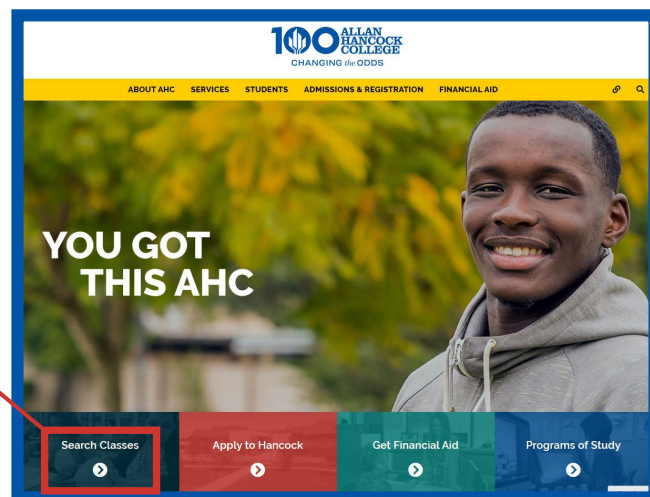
100 ALLAN HANCOCK COLLEGE
CHANGING the ODDS

ABOUT AHC SERVICES STUDENTS ADMISSIONS & REGISTRATION FINANCIAL AID

YOU GOT THIS AHC

Search Classes

Apply to Hancock

Get Financial Aid

Programs of Study